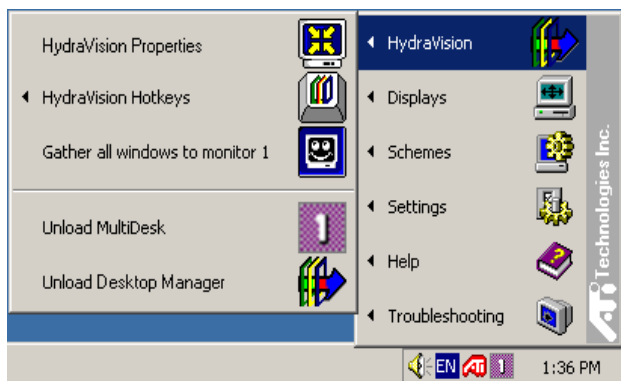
HydraVision Properties

HydraVision Hotkeys

Gather all windows to monitor 1

Unload MultiDesk

Unload Desktop Manager

HydraVision

Displays

Schemes

Settings

Help

Troubleshooting

ATI Technologies Inc.

EN

1

1:36 PM